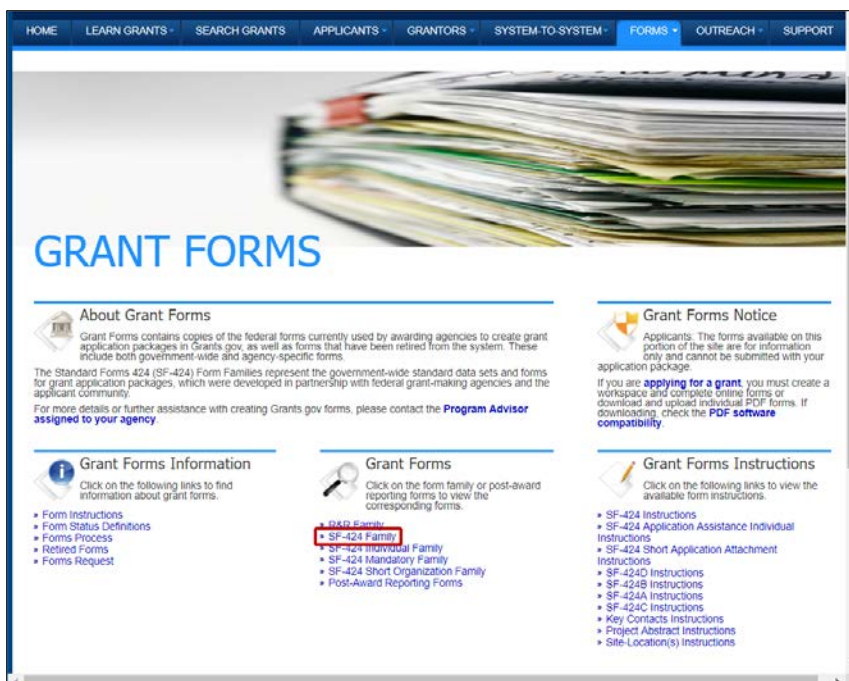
HOME LEARN GRANTS SEARCH GRANTS APPLICANTS GRANTORS SYSTEM-TO-SYSTEM FORMS OUTREACH SUPPORT

GRANT FORMS

About Grant Forms

Grant Forms contains copies of the federal forms currently used by awarding agencies to create grant application packages in Grants.gov, as well as forms that have been retired from the system. These include both government-wide and agency-specific forms.

The Standard Forms 424 (SF-424) Form Families represent the government-wide standard data sets and forms for grant application packages, which were developed in partnership with federal grant-making agencies and the applicant community.

For more details or further assistance with creating Grants.gov forms, please contact the Program Advisor assigned to your agency.

Grant Forms Notice

Applicants: The forms available on this portion of the site are for information only and cannot be submitted with your application package.

If you are applying for a grant, you must create a workspace and complete online forms or download and upload individual PDF forms. If downloading, check the PDF software compatibility.

Grant Forms Information

Click on the following links to find information about grant forms.

- Form Instructions
- Form Status Definitions
- Forms Process
- Retired Forms
- Forms Request

Grant Forms

Click on the form family or post-award reporting forms to view the corresponding forms.

- R&R Family
- SF-424 Family
- SF-424 Individual Family
- SF-424 Mandatory Family
- SF-424 Short Organization Family
- Post-Award Reporting Forms

Grant Forms Instructions

Click on the following links to view the available form instructions.

- SF-424 Instructions
- SF-424 Application Assistance Individual Instructions
- SF-424 Short Application Attachment Instructions
- SF-424D Instructions
- SF-424B Instructions
- SF-424A Instructions
- SF-424C Instructions
- Key Contacts Instructions
- Project Abstract Instructions
- Site-Location(s) Instructions